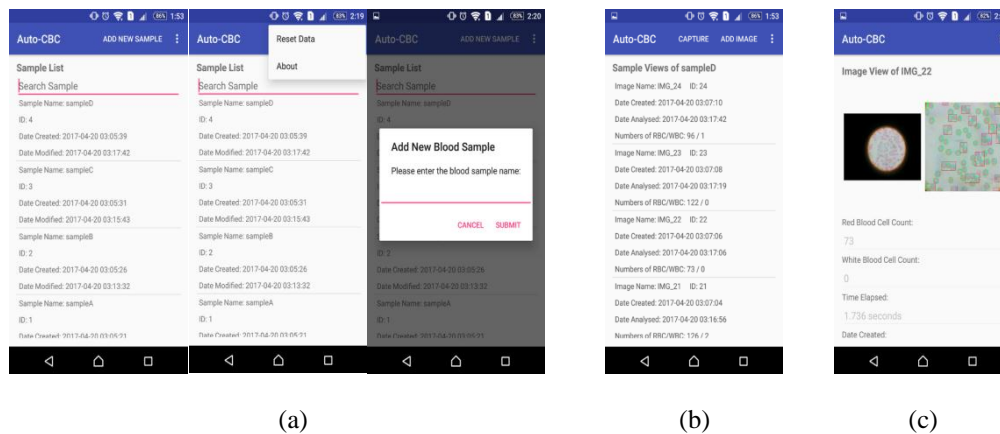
1:53

Auto-CBC ADD NEW SAMPLE

Sample List

Search Sample

Sample Name: sampleD

ID: 4

Date Created: 2017-04-20 03:05:39

Date Modified: 2017-04-20 03:17:42

Sample Name: sampleC

ID: 3

Date Created: 2017-04-20 03:05:31

Date Modified: 2017-04-20 03:15:43

Sample Name: sampleB

ID: 2

Date Created: 2017-04-20 03:05:26

Date Modified: 2017-04-20 03:13:32

Sample Name: sampleA

ID: 1

Date Created: 2017-04-20 03:05:21

2:19

Auto-CBC

Reset Data

About

Sample List

Search Sample

Sample Name: sampleD

ID: 4

Date Created: 2017-04-20 03:05:39

Date Modified: 2017-04-20 03:17:42

Sample Name: sampleC

ID: 3

Date Created: 2017-04-20 03:05:31

Date Modified: 2017-04-20 03:15:43

Sample Name: sampleB

ID: 2

Date Created: 2017-04-20 03:05:26

Date Modified: 2017-04-20 03:13:32

Sample Name: sampleA

ID: 1

Date Created: 2017-04-20 03:05:21

2:20

Auto-CBC ADD NEW SAMPLE

Sample List

Search Sample

Sample Name: sampleD

Add New Blood Sample

Please enter the blood sample name:

CANCEL SUBMIT

ID: 2

Date Created: 2017-04-20 03:05:26

Date Modified: 2017-04-20 03:13:32

Sample Name: sampleA

ID: 1

Date Created: 2017-04-20 03:05:21

1:53

Auto-CBC CAPTURE ADD IMAGE

Sample Views of sampleD

Image Name: IMG_24 ID: 24

Date Created: 2017-04-20 03:07:10

Date Analysed: 2017-04-20 03:17:42

Numbers of RBC/WBC: 96 / 1

Image Name: IMG_23 ID: 23

Date Created: 2017-04-20 03:07:08

Date Analysed: 2017-04-20 03:17:19

Numbers of RBC/WBC: 122 / 0

Image Name: IMG_22 ID: 22

Date Created: 2017-04-20 03:07:06

Date Analysed: 2017-04-20 03:17:06

Numbers of RBC/WBC: 73 / 0

Image Name: IMG_21 ID: 21

Date Created: 2017-04-20 03:07:04

Date Analysed: 2017-04-20 03:16:56

Numbers of RBC/WBC: 126 / 2

Auto-CBC

Image View of IMG_22

Red Blood Cell Count:

73

White Blood Cell Count:

0

Time Elapsed:

1.736 seconds

Date Created:

(a)

(b)

(c)